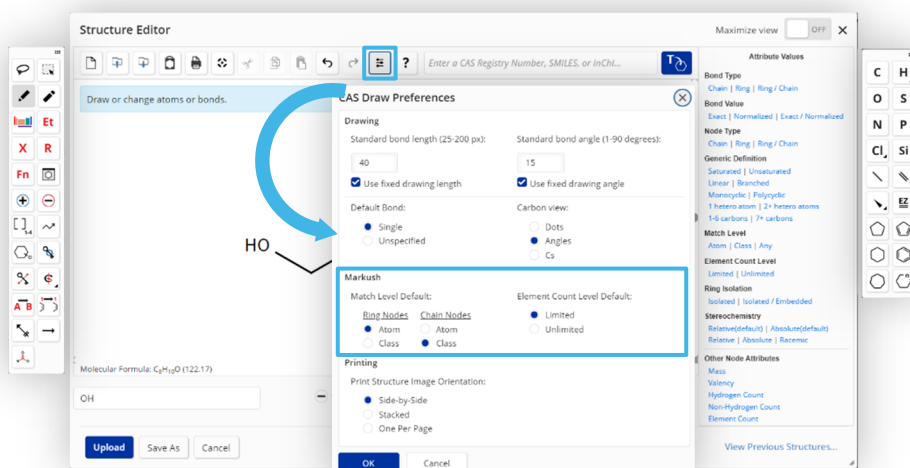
Structure Editor

Maximize view OFF

Enter a CAS Registry Number, SMILES, or InChI...

Draw or change atoms or bonds.

Et
X R
Fn

HO

Molecular Formula: $C_8H_{10}O$ (122.17)

OH

Upload Save As Cancel

CAS Draw Preferences

Drawing

Standard bond length (25-200 px):
40
Use fixed drawing length

Standard bond angle (1-90 degrees):
15
Use fixed drawing angle

Default Bond:
Single
Unspecified

Carbon view:
Dots
Angles
Cs

Markush

Match Level Default:
Ring Nodes
Atom
Class
Chain Nodes
Atom
Class

Element Count Level Default:
Limited
Unlimited

Printing

Print Structure Image Orientation:
Side-by-Side
Stacked
One Per Page

OK Cancel

Attribute Values

Bond Type
Chain | Ring | Ring / Chain

Bond Value
Exact | Normalized | Exact / Normalized

Node Type
Chain | Ring | Ring / Chain

Generic Definition
Saturated | Unsaturated
Linear | Branched
Monocyclic | Polycyclic
1 hetero atom | 2+ hetero atoms
1-6 carbons | 7+ carbons

Match Level
Atom | Class | Any

Element Count Level
Limited | Unlimited

Ring Isolation
Isolated | Isolated / Embedded

Stereochemistry
Relative(default) | Absolute(default)
Relative | Absolute | Racemic

Other Node Attributes
Mass
Valency
Hydrogen Count
Non-Hydrogen Count
Element Count

View Previous Structures...

C H
O S
N P
Cl Si
EZ